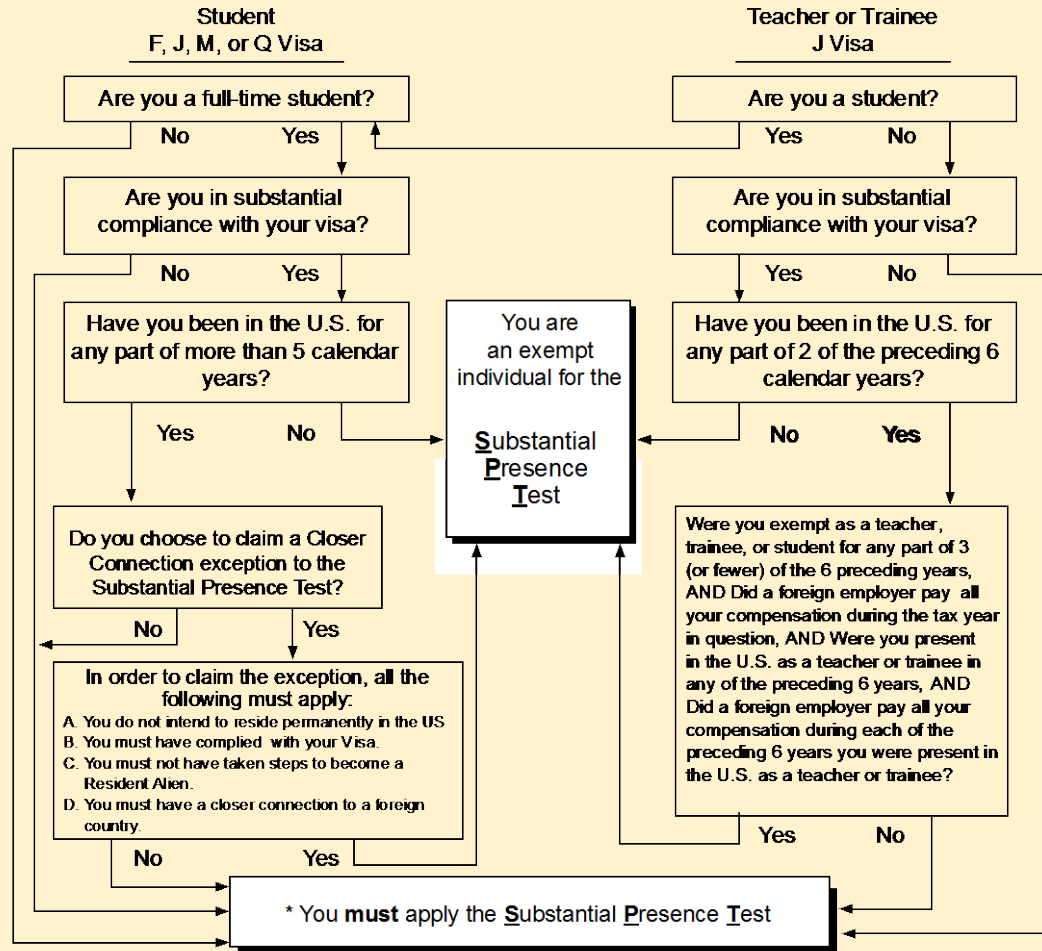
Student
F, J, M, or Q Visa

Teacher or Trainee
J Visa

Are you a full-time student?

No Yes

Are you a student?

Yes No

Are you in substantial compliance with your visa?

No Yes

Are you in substantial compliance with your visa?

Yes No

Have you been in the U.S. for any part of more than 5 calendar years?

Yes No

You are an exempt individual for the

Substantial Presence Test

Have you been in the U.S. for any part of 2 of the preceding 6 calendar years?

No Yes

Do you choose to claim a Closer Connection exception to the Substantial Presence Test?

No Yes

In order to claim the exception, all the following must apply:
A. You do not intend to reside permanently in the US
B. You must have complied with your Visa.
C. You must not have taken steps to become a Resident Alien.
D. You must have a closer connection to a foreign country.

No Yes

Were you exempt as a teacher, trainee, or student for any part of 3 (or fewer) of the 6 preceding years, AND Did a foreign employer pay all your compensation during the tax year in question, AND Were you present in the U.S. as a teacher or trainee in any of the preceding 6 years, AND Did a foreign employer pay all your compensation during each of the preceding 6 years you were present in the U.S. as a teacher or trainee?

Yes No

* You must apply the Substantial Presence Test